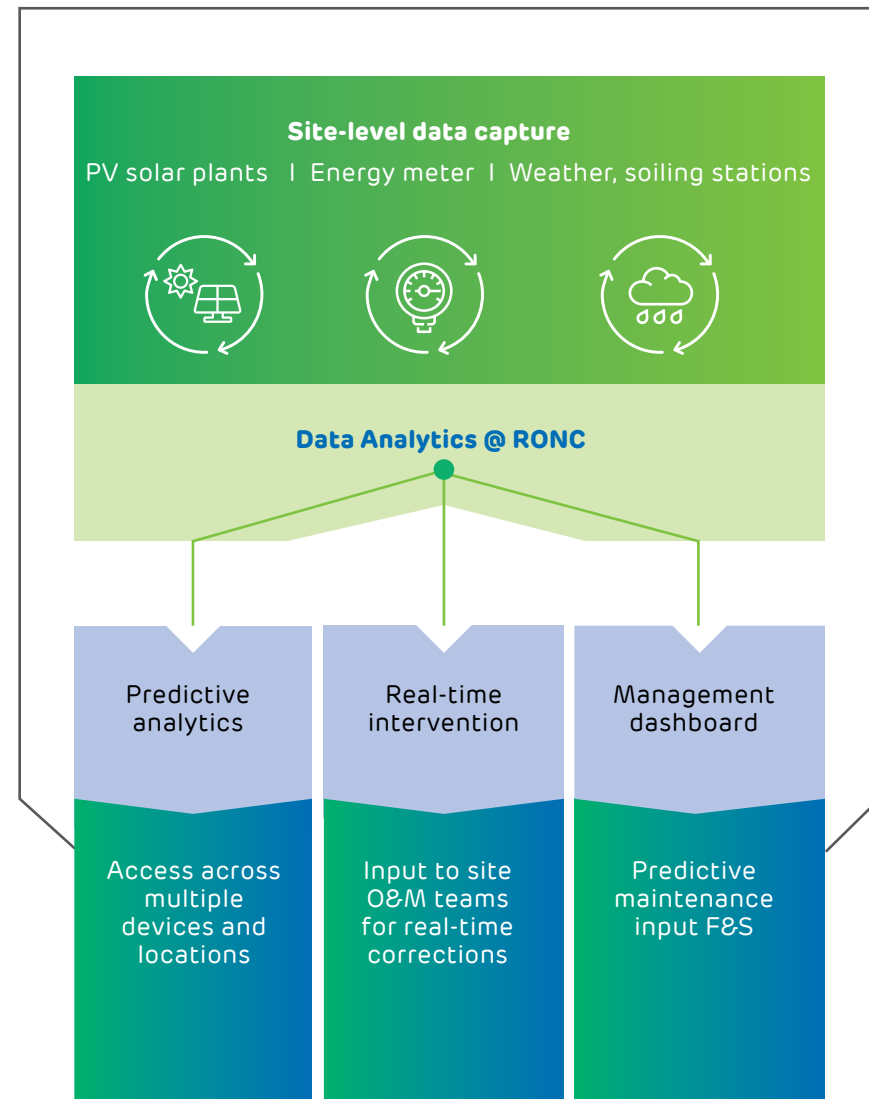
Site-level data capture

PV solar plants I Energy meter I Weather, soiling stations

Data Analytics @ RONC

Predictive analytics

Real-time intervention

Management dashboard

Access across multiple devices and locations

Input to site O&M teams for real-time corrections

Predictive maintenance input F&S